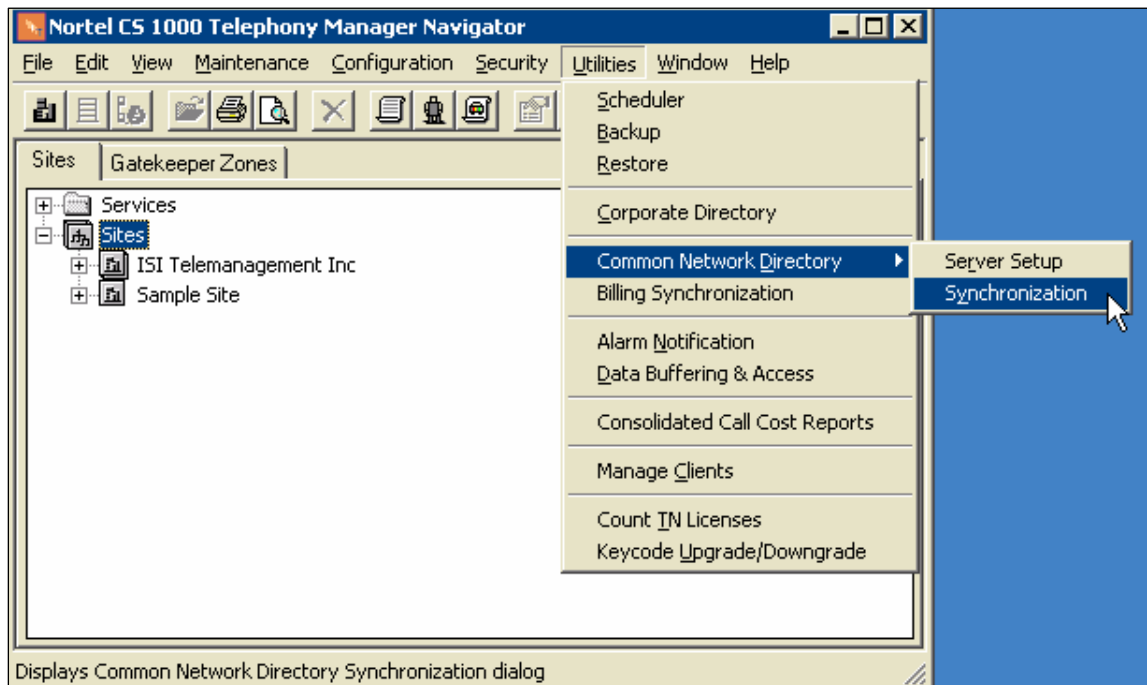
Nortel CS 1000 Telephony Manager Navigator

File Edit View Maintenance Configuration Security Utilities Window Help

Sites | Gatekeeper Zones

Services
Sites
ISI Telemanagement Inc
Sample Site

Scheduler
Backup
Restore

Corporate Directory

Common Network Directory
Billing Synchronization

Alarm Notification
Data Buffering & Access

Consolidated Call Cost Reports

Manage Clients

Count TN Licenses
Keycode Upgrade/Downgrade

Server Setup
Synchronization

Displays Common Network Directory Synchronization dialog